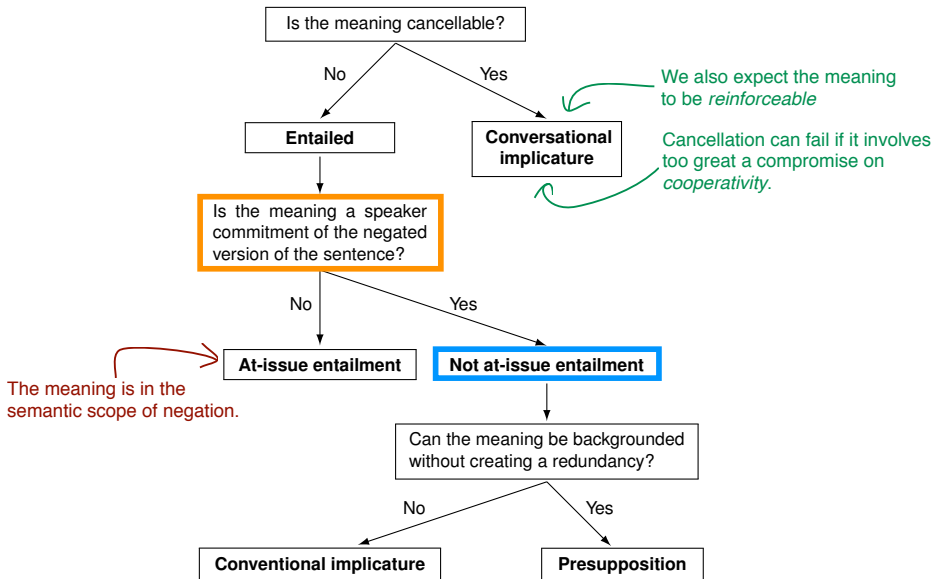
Is the meaning cancellable?

No

Yes

We also expect the meaning to be *reinforceable*

Entailed

Conversational implicature

Cancellation can fail if it involves too great a compromise on *cooperativity*.

Is the meaning a speaker commitment of the negated version of the sentence?

No

Yes

The meaning is in the semantic scope of negation.

At-issue entailment

Not at-issue entailment

Can the meaning be backgrounded without creating a redundancy?

No

Yes

Conventional implicature

Presupposition